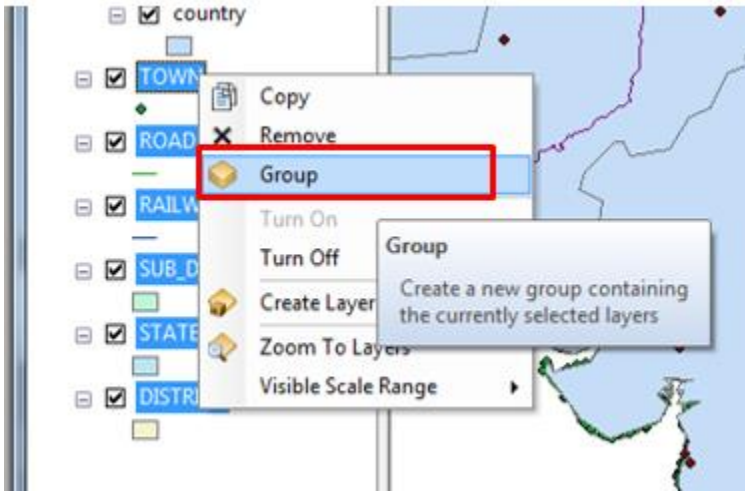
country

TOWN

ROAD

RAILW

SUB_D

STATE

DISTRI

Copy

Remove

Group

Turn On

Turn Off

Create Layer

Zoom To Layers

Visible Scale Range

Group

Create a new group containing the currently selected layers